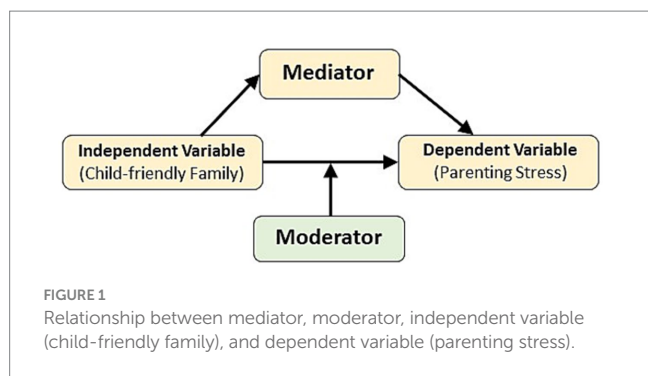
Mediator

Independent Variable
(Child-friendly Family)

Dependent Variable
(Parenting Stress)

Moderator

FIGURE 1
Relationship between mediator, moderator, independent variable (child-friendly family), and dependent variable (parenting stress).